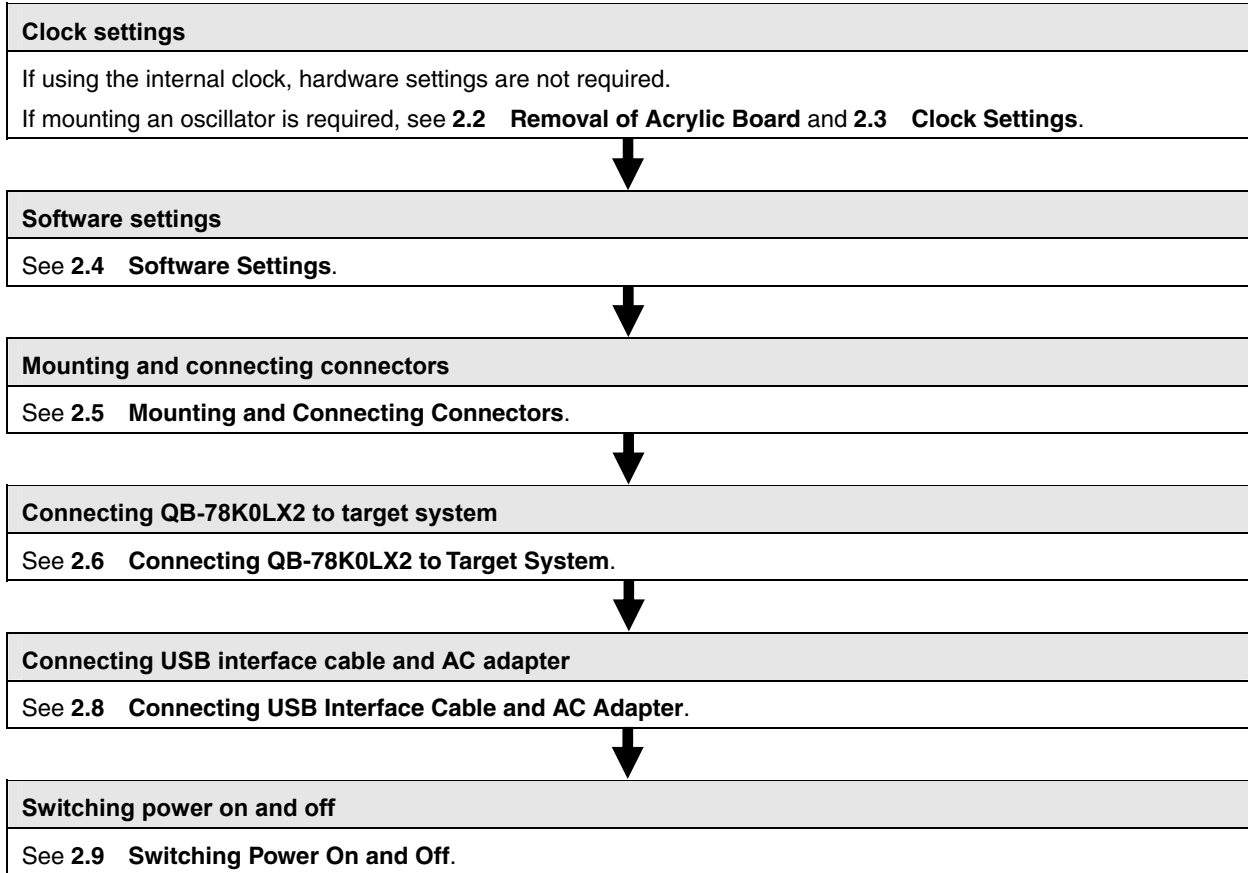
Clock settings

If using the internal clock, hardware settings are not required.

If mounting an oscillator is required, see 2.2 Removal of Acrylic Board and 2.3 Clock Settings.

Software settings

See 2.4 Software Settings.

Mounting and connecting connectors

See 2.5 Mounting and Connecting Connectors.

Connecting QB-78K0LX2 to target system

See 2.6 Connecting QB-78K0LX2 to Target System.

Connecting USB interface cable and AC adapter

See 2.8 Connecting USB Interface Cable and AC Adapter.

Switching power on and off

See 2.9 Switching Power On and Off.